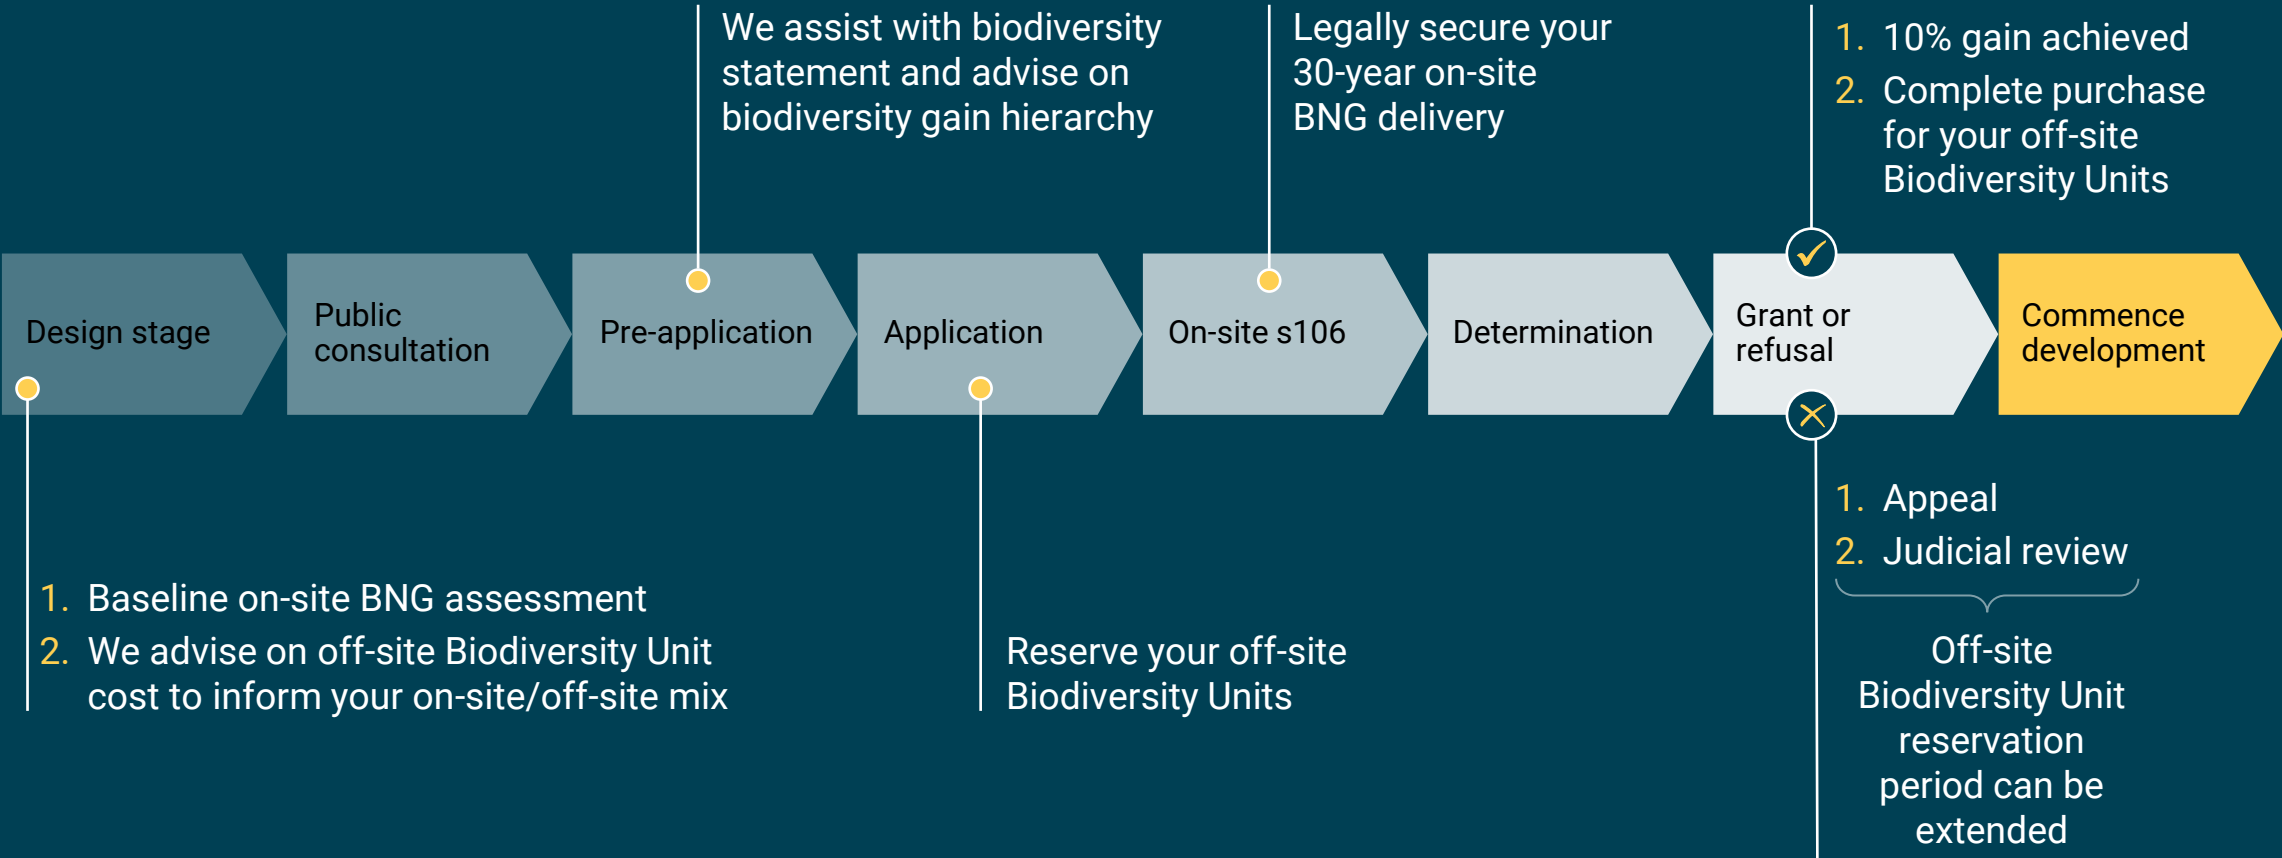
We assist with biodiversity statement and advise on biodiversity gain hierarchy

Legally secure your 30-year on-site BNG delivery

1. 10% gain achieved
2. Complete purchase for your off-site Biodiversity Units

Design stage

Public consultation

Pre-application

Application

On-site s106

Determination

Grant or refusal

Commence development

1. Appeal
2. Judicial review

Off-site Biodiversity Unit reservation period can be extended

1. Baseline on-site BNG assessment
2. We advise on off-site Biodiversity Unit cost to inform your on-site/off-site mix

Reserve your off-site Biodiversity Units